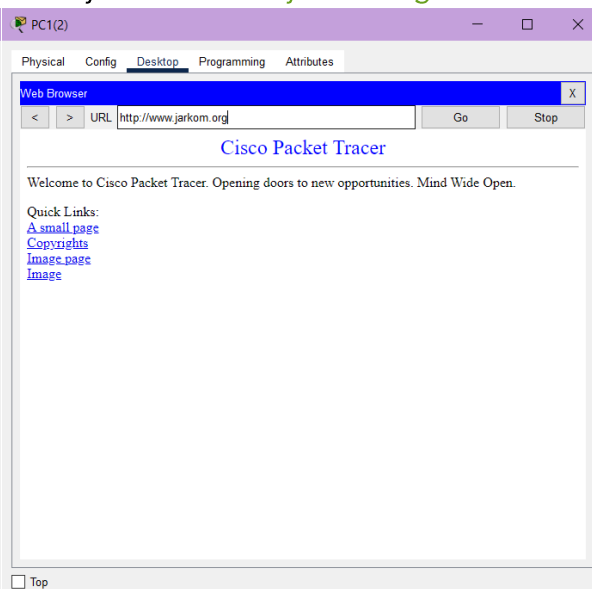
PC1(2)

Physical Config Desktop Programming Attributes

Web Browser X

< > URL http://www.jarkom.org Go Stop

Cisco Packet Tracer

Welcome to Cisco Packet Tracer. Opening doors to new opportunities. Mind Wide Open.

Quick Links:
A small page
Copyrights
Image page
Image

Top